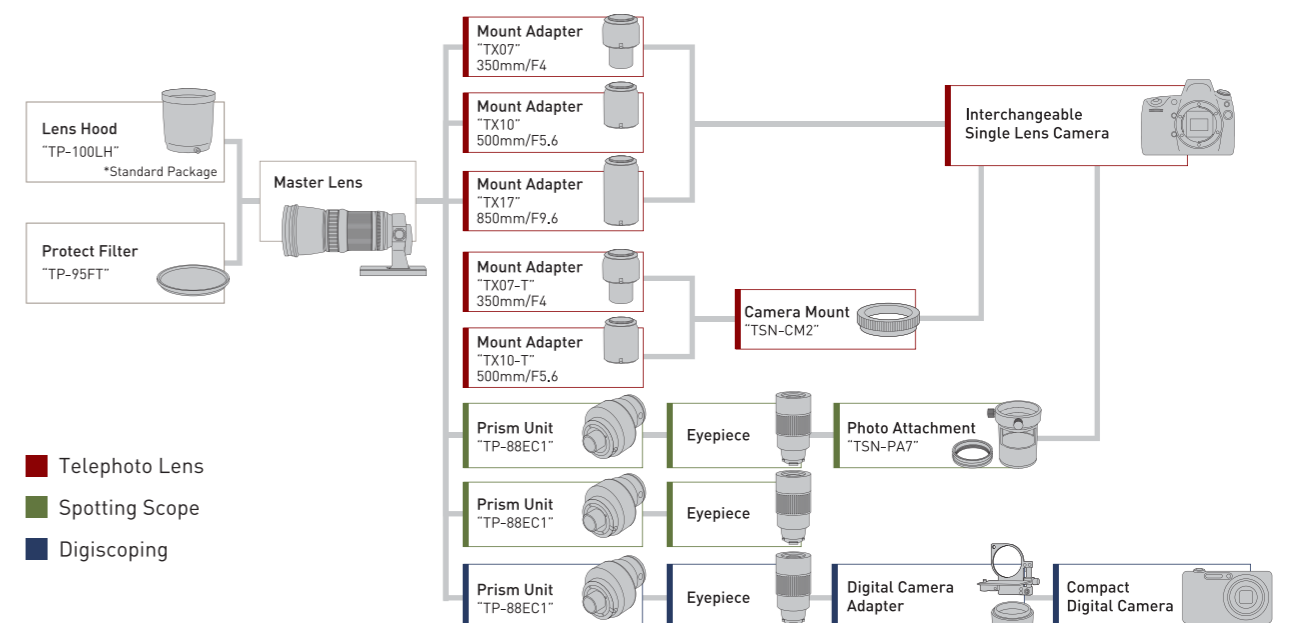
Lens Hood
"TP-100LH"
*Standard Package

Protect Filter
"TP-95FT"

Master Lens

Mount Adapter
"TX07"
350mm/F4

Mount Adapter
"TX10"
500mm/F5.6

Mount Adapter
"TX17"
850mm/F9.6

Mount Adapter
"TX07-T"
350mm/F4

Mount Adapter
"TX10-T"
500mm/F5.6

Interchangeable
Single Lens Camera

Camera Mount
"TSN-CM2"

Prism Unit
"TP-88EC1"

Eyepiece

Photo Attachment
"TSN-PA7"

Prism Unit
"TP-88EC1"

Eyepiece

Prism Unit
"TP-88EC1"

Eyepiece

Digital Camera
Adapter

Compact
Digital Camera

Telephoto Lens
Spotting Scope
Digiscoping